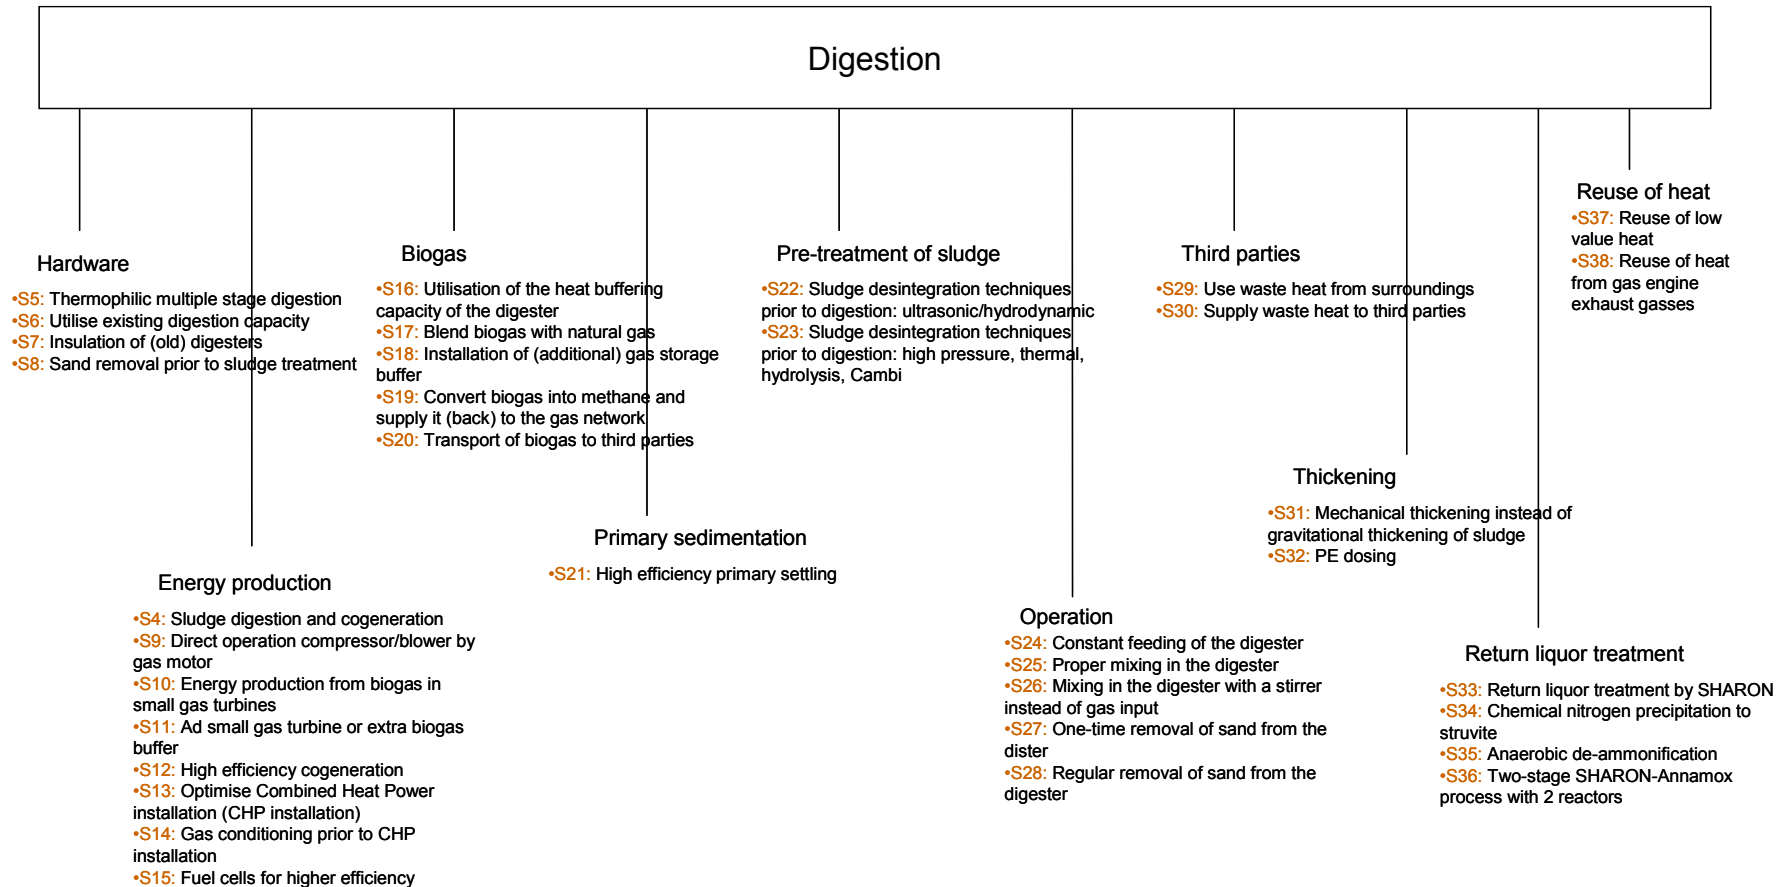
Digestion

Hardware

•S5: Thermophilic multiple stage digestion
•S6: Utilise existing digestion capacity
•S7: Insulation of (old) digesters
•S8: Sand removal prior to sludge treatment

Energy production

•S4: Sludge digestion and cogeneration
•S9: Direct operation compressor/blower by gas motor
•S10: Energy production from biogas in small gas turbines
•S11: Ad small gas turbine or extra biogas buffer
•S12: High efficiency cogeneration
•S13: Optimise Combined Heat Power installation (CHP installation)
•S14: Gas conditioning prior to CHP installation
•S15: Fuel cells for higher efficiency

Biogas

•S16: Utilisation of the heat buffering capacity of the digester
•S17: Blend biogas with natural gas
•S18: Installation of (additional) gas storage buffer
•S19: Convert biogas into methane and supply it (back) to the gas network
•S20: Transport of biogas to third parties

Primary sedimentation

•S21: High efficiency primary settling

Pre-treatment of sludge

•S22: Sludge desintegration techniques prior to digestion: ultrasonic/hydrodynamic
•S23: Sludge desintegration techniques prior to digestion: high pressure, thermal, hydrolysis, Cambi

Operation

•S24: Constant feeding of the digester
•S25: Proper mixing in the digester
•S26: Mixing in the digester with a stirrer instead of gas input
•S27: One-time removal of sand from the dister
•S28: Regular removal of sand from the digester

Third parties

•S29: Use waste heat from surroundings
•S30: Supply waste heat to third parties

Thickening

•S31: Mechanical thickening instead of gravitational thickening of sludge
•S32: PE dosing

Return liquor treatment

•S33: Return liquor treatment by SHARON
•S34: Chemical nitrogen precipitation to struvite
•S35: Anaerobic de-ammonification
•S36: Two-stage SHARON-Annamox process with 2 reactors

Reuse of heat

•S37: Reuse of low value heat
•S38: Reuse of heat from gas engine exhaust gasses